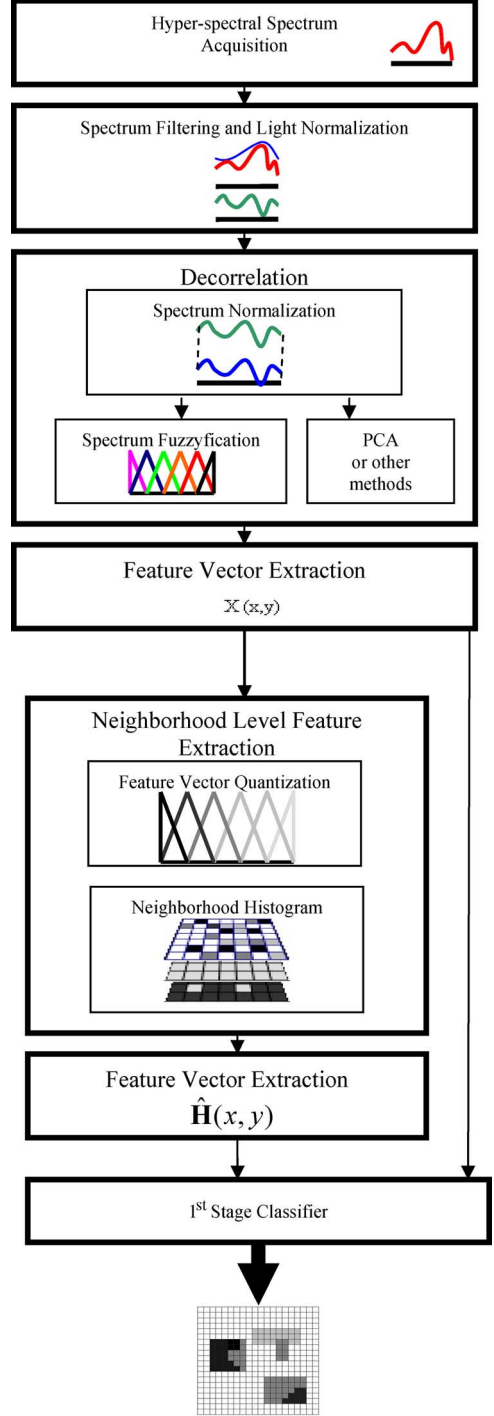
Hyper-spectral Spectrum Acquisition

Spectrum Filtering and Light Normalization

Decorrelation

Spectrum Normalization

Spectrum Fuzzyfication

PCA or other methods

Feature Vector Extraction

$\mathrm{X}(x,y)$

Neighborhood Level Feature Extraction

Feature Vector Quantization

Neighborhood Histogram

Feature Vector Extraction

$\hat{\mathbf{H}}(x, y)$

1$^{st}$ Stage Classifier